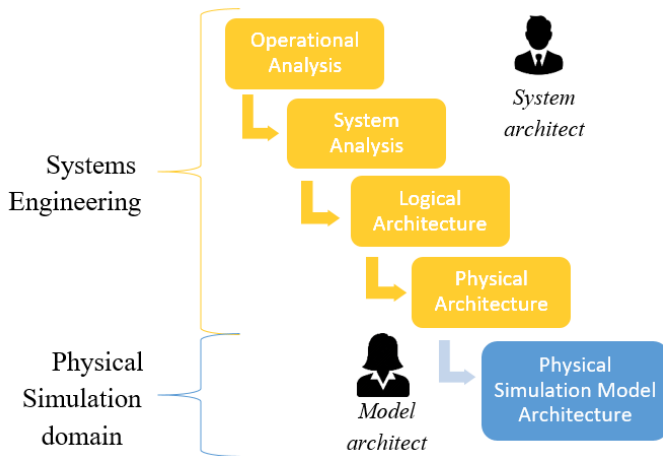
Operational Analysis

System Analysis

Logical Architecture

Physical Architecture

Physical Simulation Model Architecture

System architect

Systems Engineering

Physical Simulation domain

Model architect